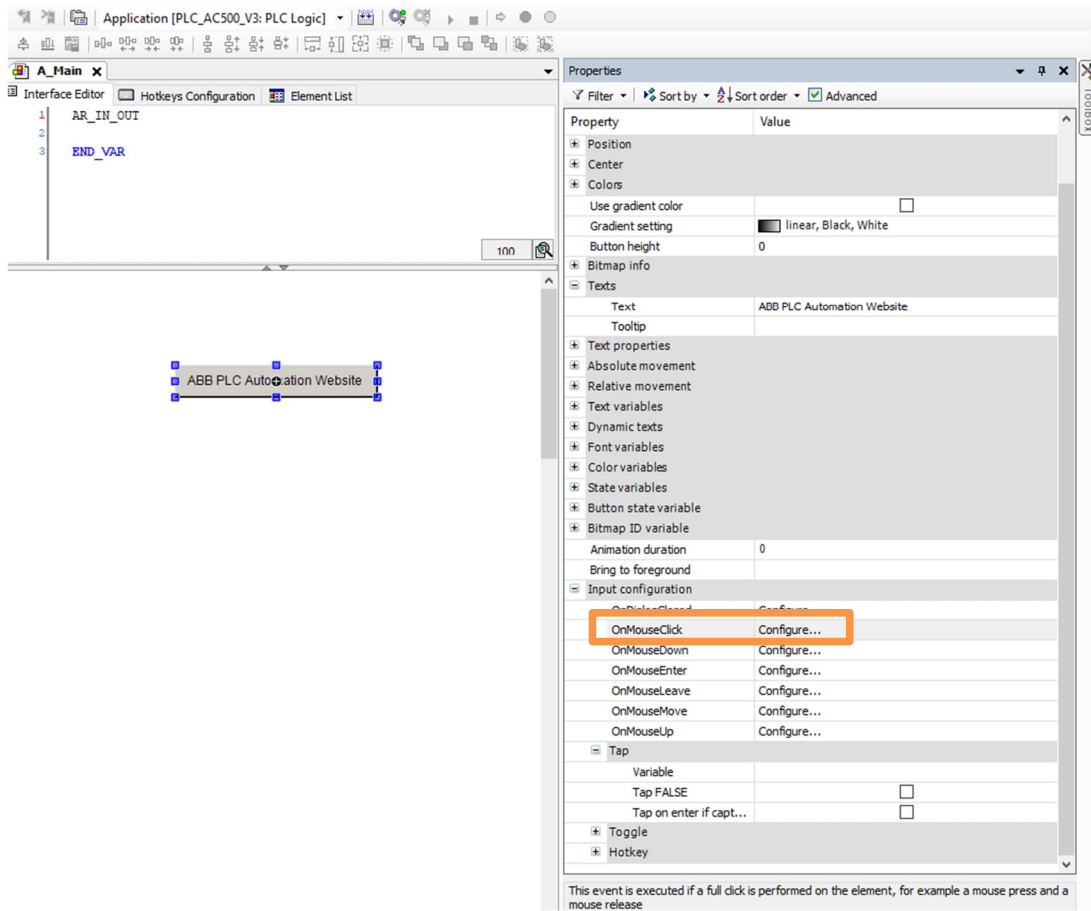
Application [PLC_AC500_V3: PLC Logic]

A_Main

Interface Editor
Hotkeys Configuration
Element List

1 AR_IN_OUT
2
3 END_VAR

100

ABB PLC Automation Website

Properties

Filter
Sort by
Sort order
Advanced

| Property | Value |
|---|---|
| Position | |
| Center | |
| Colors | |
| Use gradient color | |
| Gradient setting | linear, Black, White |
| Button height | 0 |
| Bitmap info | |
| Texts | |
| Text | ABB PLC Automation Website |
| Tooltip | |
| Text properties | |
| Absolute movement | |
| Relative movement | |
| Text variables | |
| Dynamic texts | |
| Font variables | |
| Color variables | |
| State variables | |
| Button state variable | |
| Bitmap ID variable | |
| Animation duration | 0 |
| Bring to foreground | |
| Input configuration | |
| OnDialogClosed | Configure... |
| OnMouseClick | Configure... |
| OnMouseDown | Configure... |
| OnMouseEnter | Configure... |
| OnMouseLeave | Configure... |
| OnMouseMove | Configure... |
| OnMouseUp | Configure... |
| Tap | |
| Variable | |
| Tap FALSE | |
| Tap on enter if capt... | |
| Toggle | |
| Hotkey | |

This event is executed if a full click is performed on the element, for example a mouse press and a mouse release

ToolBox